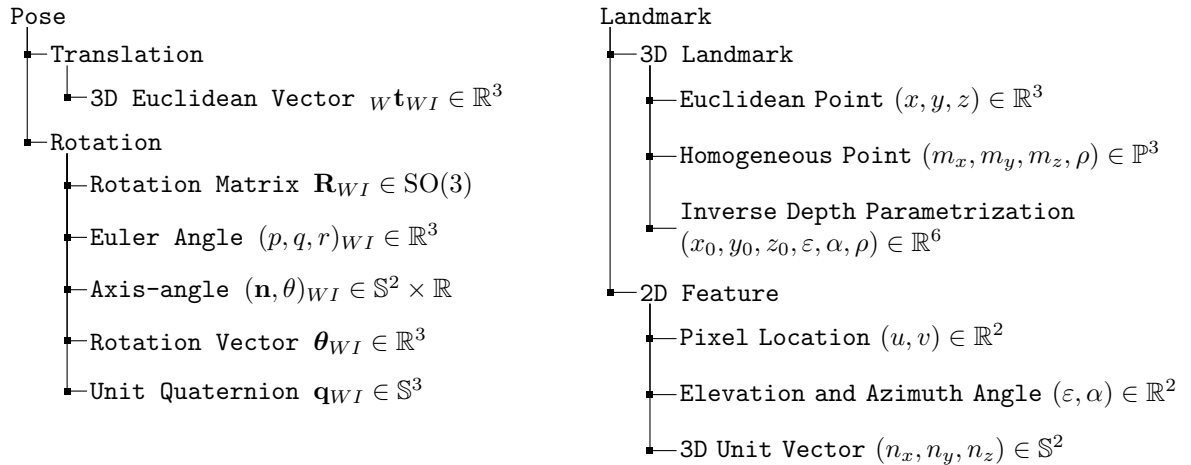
Pose

Translation

3D Euclidean Vector ${}_{W}\mathbf{t}_{WI} \in \mathbb{R}^3$

Rotation

Rotation Matrix $\mathbf{R}_{WI} \in \mathrm{SO}(3)$

Euler Angle $(p, q, r)_{WI} \in \mathbb{R}^3$

Axis-angle $(\mathbf{n}, \theta)_{WI} \in \mathbb{S}^2 \times \mathbb{R}$

Rotation Vector $\boldsymbol{\theta}_{WI} \in \mathbb{R}^3$

Unit Quaternion $\mathbf{q}_{WI} \in \mathbb{S}^3$

Landmark

3D Landmark

Euclidean Point $(x, y, z) \in \mathbb{R}^3$

Homogeneous Point $(m_x, m_y, m_z, \rho) \in \mathbb{P}^3$

Inverse Depth Parametrization $(x_0, y_0, z_0, \varepsilon, \alpha, \rho) \in \mathbb{R}^6$

2D Feature

Pixel Location $(u, v) \in \mathbb{R}^2$

Elevation and Azimuth Angle $(\varepsilon, \alpha) \in \mathbb{R}^2$

3D Unit Vector $(n_x, n_y, n_z) \in \mathbb{S}^2$